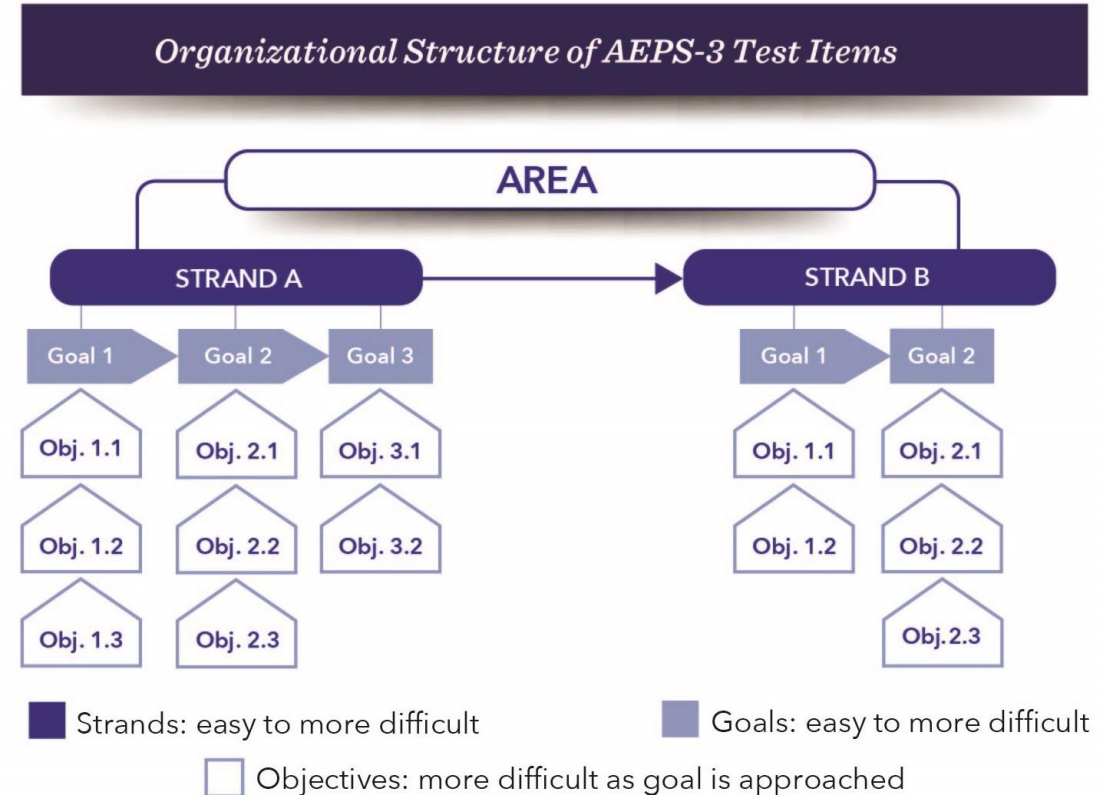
Organizational Structure of AEPS-3 Test Items

AREA

STRAND A

STRAND B

Goal 1

Goal 2

Goal 3

Obj. 1.1

Obj. 1.2

Obj. 1.3

Obj. 2.1

Obj. 2.2

Obj. 2.3

Obj. 3.1

Obj. 3.2

Goal 1

Goal 2

Obj. 1.1

Obj. 1.2

Obj. 2.1

Obj. 2.2

Obj. 2.3

Strands: easy to more difficult

Goals: easy to more difficult

Objectives: more difficult as goal is approached